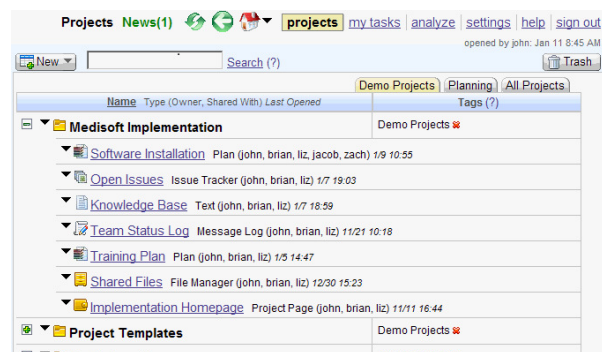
Projects News(1) projects | my tasks | analyze | settings | help | sign out

opened by john: Jan 11 8:45 AM

New Search (?) Trash

Demo Projects | Planning | All Projects

| Name Type (Owner, Shared With) Last Opened | Tags (?) |
|---|---|
| Medisoft Implementation | Demo Projects |
| Software Installation Plan (john, brian, liz, jacob, zach) 1/9 10:55 | |
| Open Issues Issue Tracker (john, brian, liz) 1/7 19:03 | |
| Knowledge Base Text (john, brian, liz) 1/7 18:59 | |
| Team Status Log Message Log (john, brian, liz) 11/21 10:18 | |
| Training Plan Plan (john, brian, liz) 1/5 14:47 | |
| Shared Files File Manager (john, brian, liz) 12/30 15:23 | |
| Implementation Homepage Project Page (john, brian, liz) 11/11 16:44 | |
| Project Templates | Demo Projects |